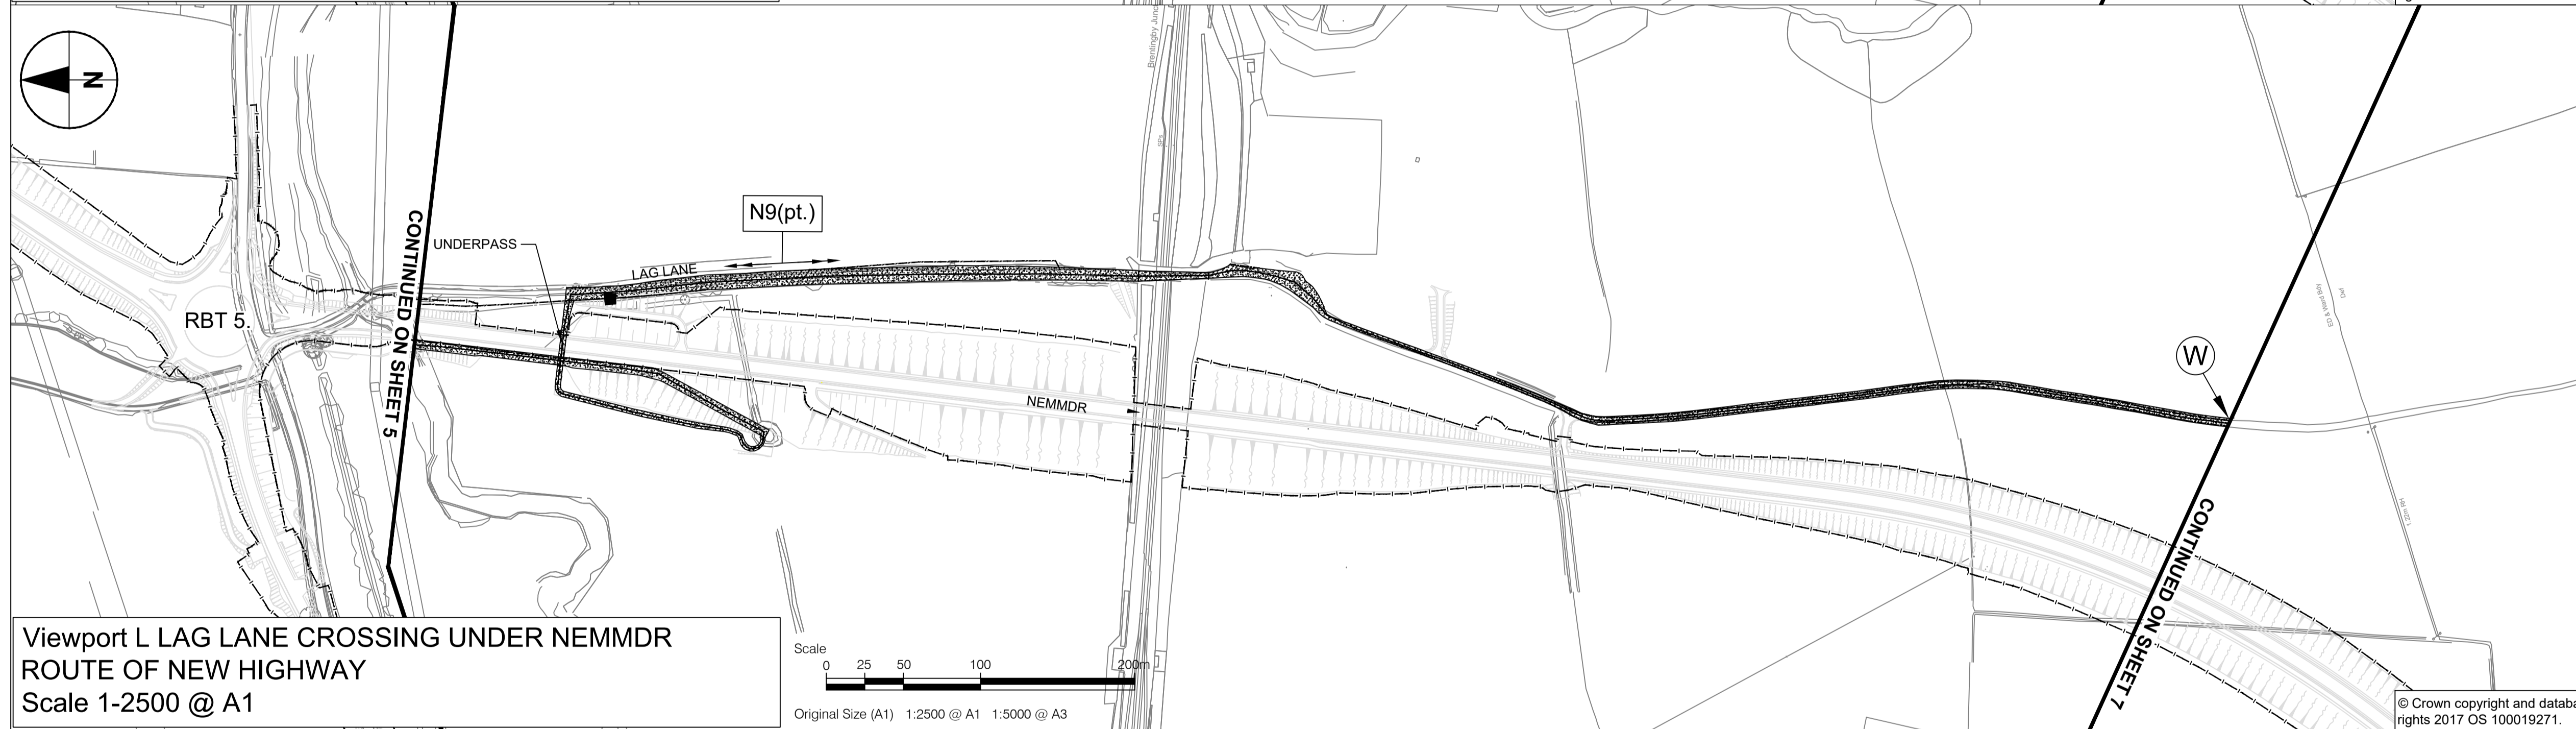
N

N9(pt.)

UNDERPASS

LAG LANE

CONTINUED ON SHEET 5

RBT 5.

NEMMDR

W

CONTINUED ON SHEET 7

Viewport L LAG LANE CROSSING UNDER NEMMDR
ROUTE OF NEW HIGHWAY
Scale 1-2500 @ A1

Scale
0 25 50 100 200m

Original Size (A1) 1:2500 @ A1 1:5000 @ A3

© Crown copyright and databa
rights 2017 OS 100019271.